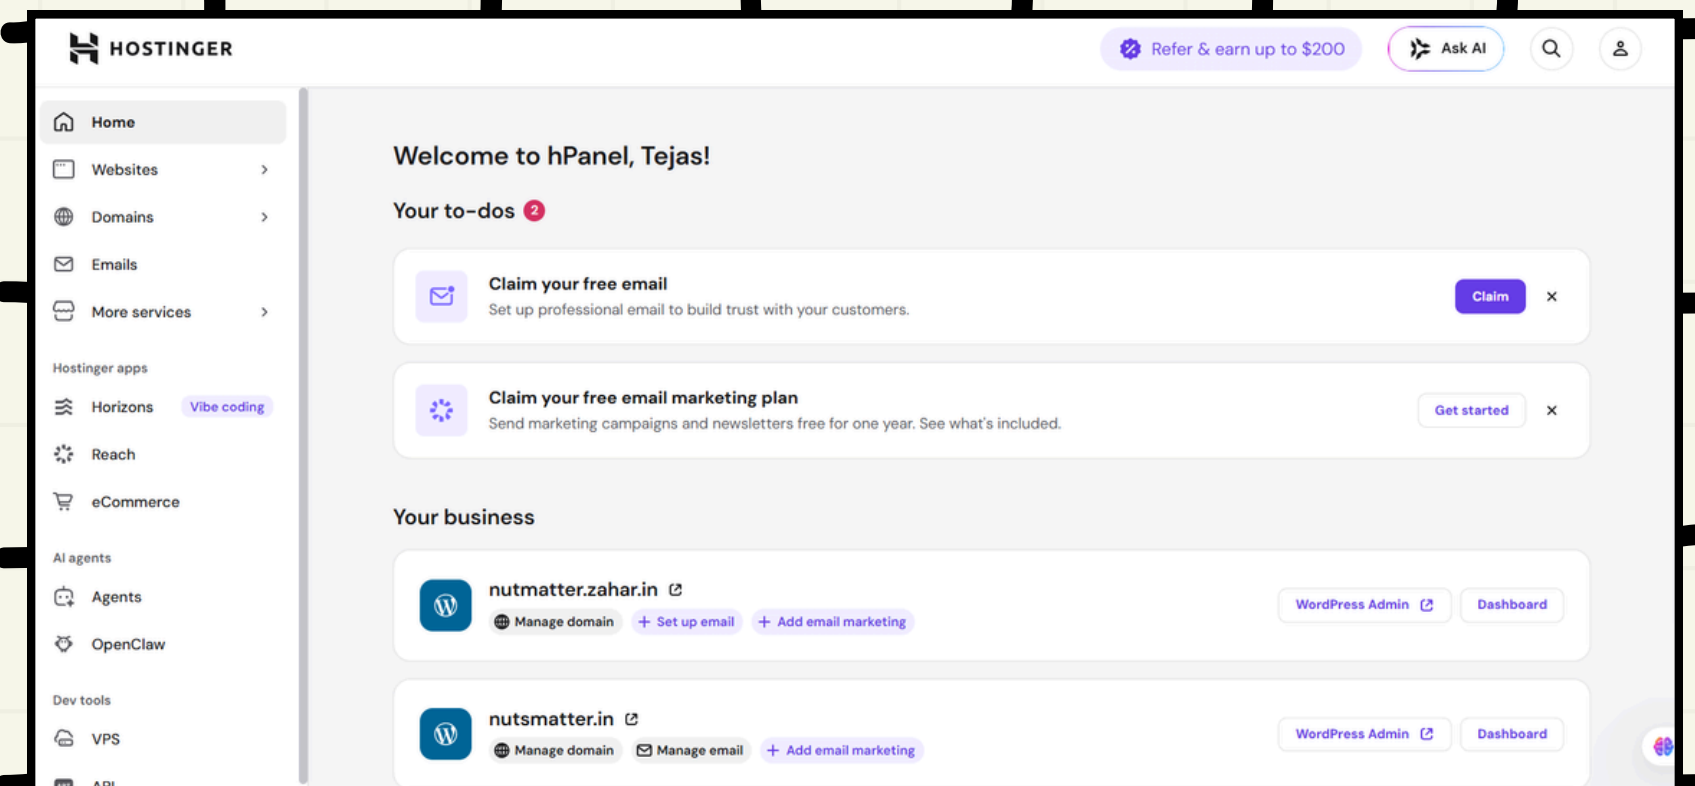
HOSTINGER

Refer & earn up to $200

Ask AI

Home

Websites

Domains

Emails

More services

Hostinger apps

Horizons Vibe coding

Reach

eCommerce

AI agents

Agents

OpenClaw

Dev tools

VPS

API

Welcome to hPanel, Tejas!

Your to-dos 2

Claim your free email
Set up professional email to build trust with your customers.

Claim

Claim your free email marketing plan
Send marketing campaigns and newsletters free for one year. See what's included.

Get started

Your business

nutmatter.zahar.in
Manage domain + Set up email + Add email marketing
WordPress Admin Dashboard

nutsmatter.in
Manage domain Manage email + Add email marketing
WordPress Admin Dashboard